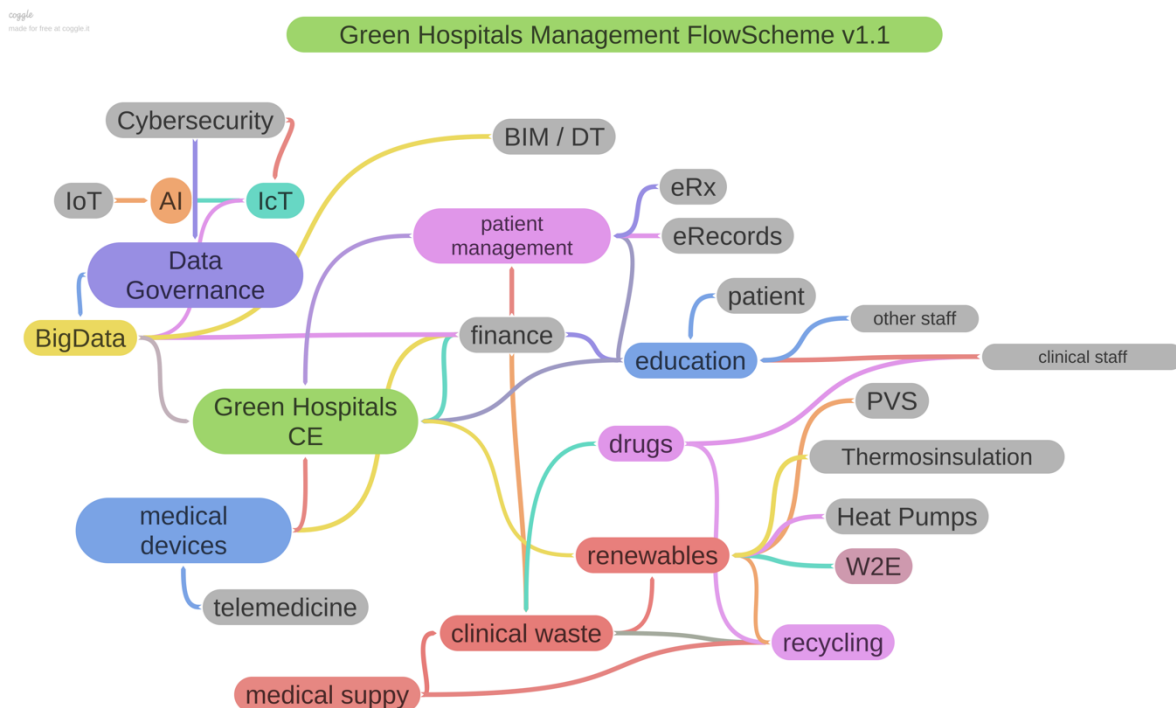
coggle
made for free at coggle.it

Green Hospitals Management FlowScheme v1.1

Cybersecurity

BIM / DT

IoT

AI

IcT

eRx

patient management

eRecords

Data Governance

patient

BigData

finance

other staff

education

clinical staff

Green Hospitals CE

PVS

drugs

Thermosinsulation

medical devices

Heat Pumps

renewables

W2E

telemedicine

clinical waste

recycling

medical suppy